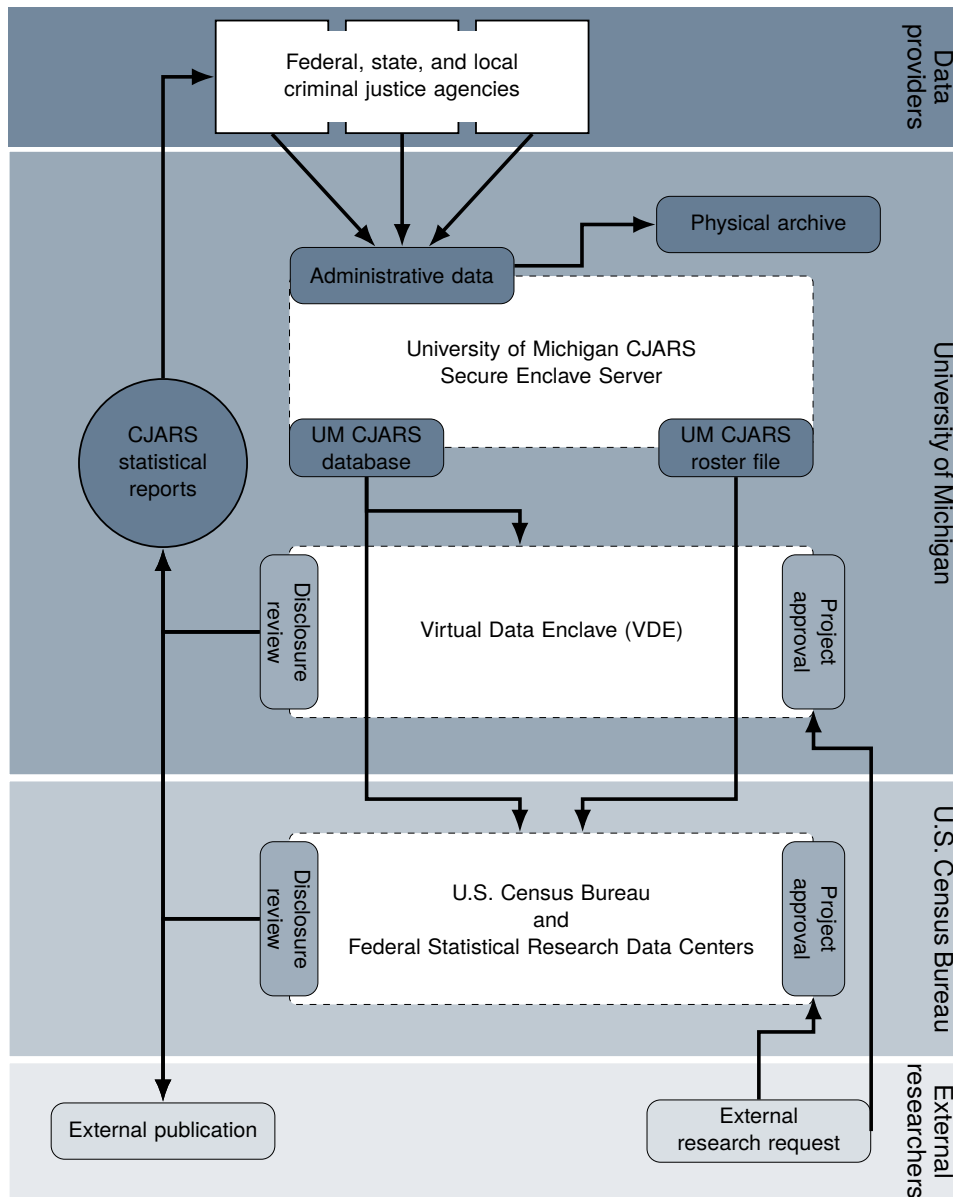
Data providers

Federal, state, and local criminal justice agencies

Physical archive

Administrative data

University of Michigan CJARS Secure Enclave Server

University of Michigan

CJARS statistical reports

UM CJARS database

UM CJARS roster file

Disclosure review

Virtual Data Enclave (VDE)

Project approval

U.S. Census Bureau

Disclosure review

U.S. Census Bureau and Federal Statistical Research Data Centers

Project approval

External researchers

External publication

External research request